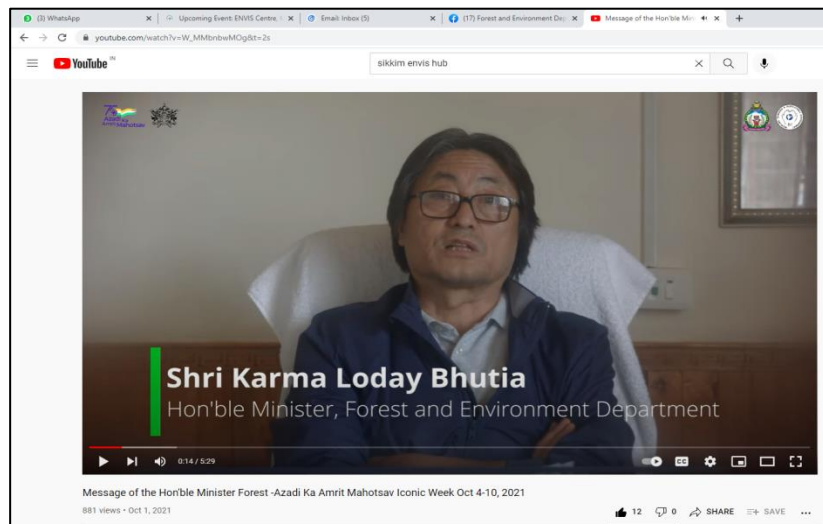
(3) WhatsApp
Upcoming Event: ENVIS Centre,
Email: Inbox (5)
(17) Forest and Environment Dep
Message of the Hon'ble Min
youtube.com/watch?v=W_MMbnbwMOg&t=2s
YouTube IN
sikkim envis hub
Azadi Ka Amrit Mahotsav
Shri Karma Loday Bhutia
Hon'ble Minister, Forest and Environment Department
0:14 / 5:29
Message of the Hon'ble Minister Forest -Azadi Ka Amrit Mahotsav Iconic Week Oct 4-10, 2021
881 views • Oct 1, 2021
12 0 SHARE SAVE ...